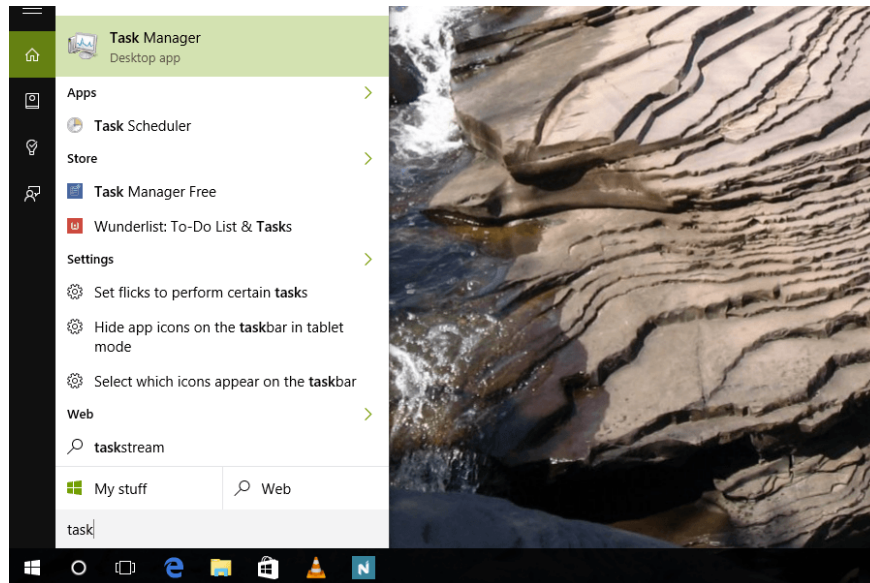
Task Manager
Desktop app

Apps

Task Scheduler

Store

Task Manager Free

Wunderlist: To-Do List & Tasks

Settings

Set flicks to perform certain tasks

Hide app icons on the taskbar in tablet mode

Select which icons appear on the taskbar

Web

taskstream

My stuff

Web

task